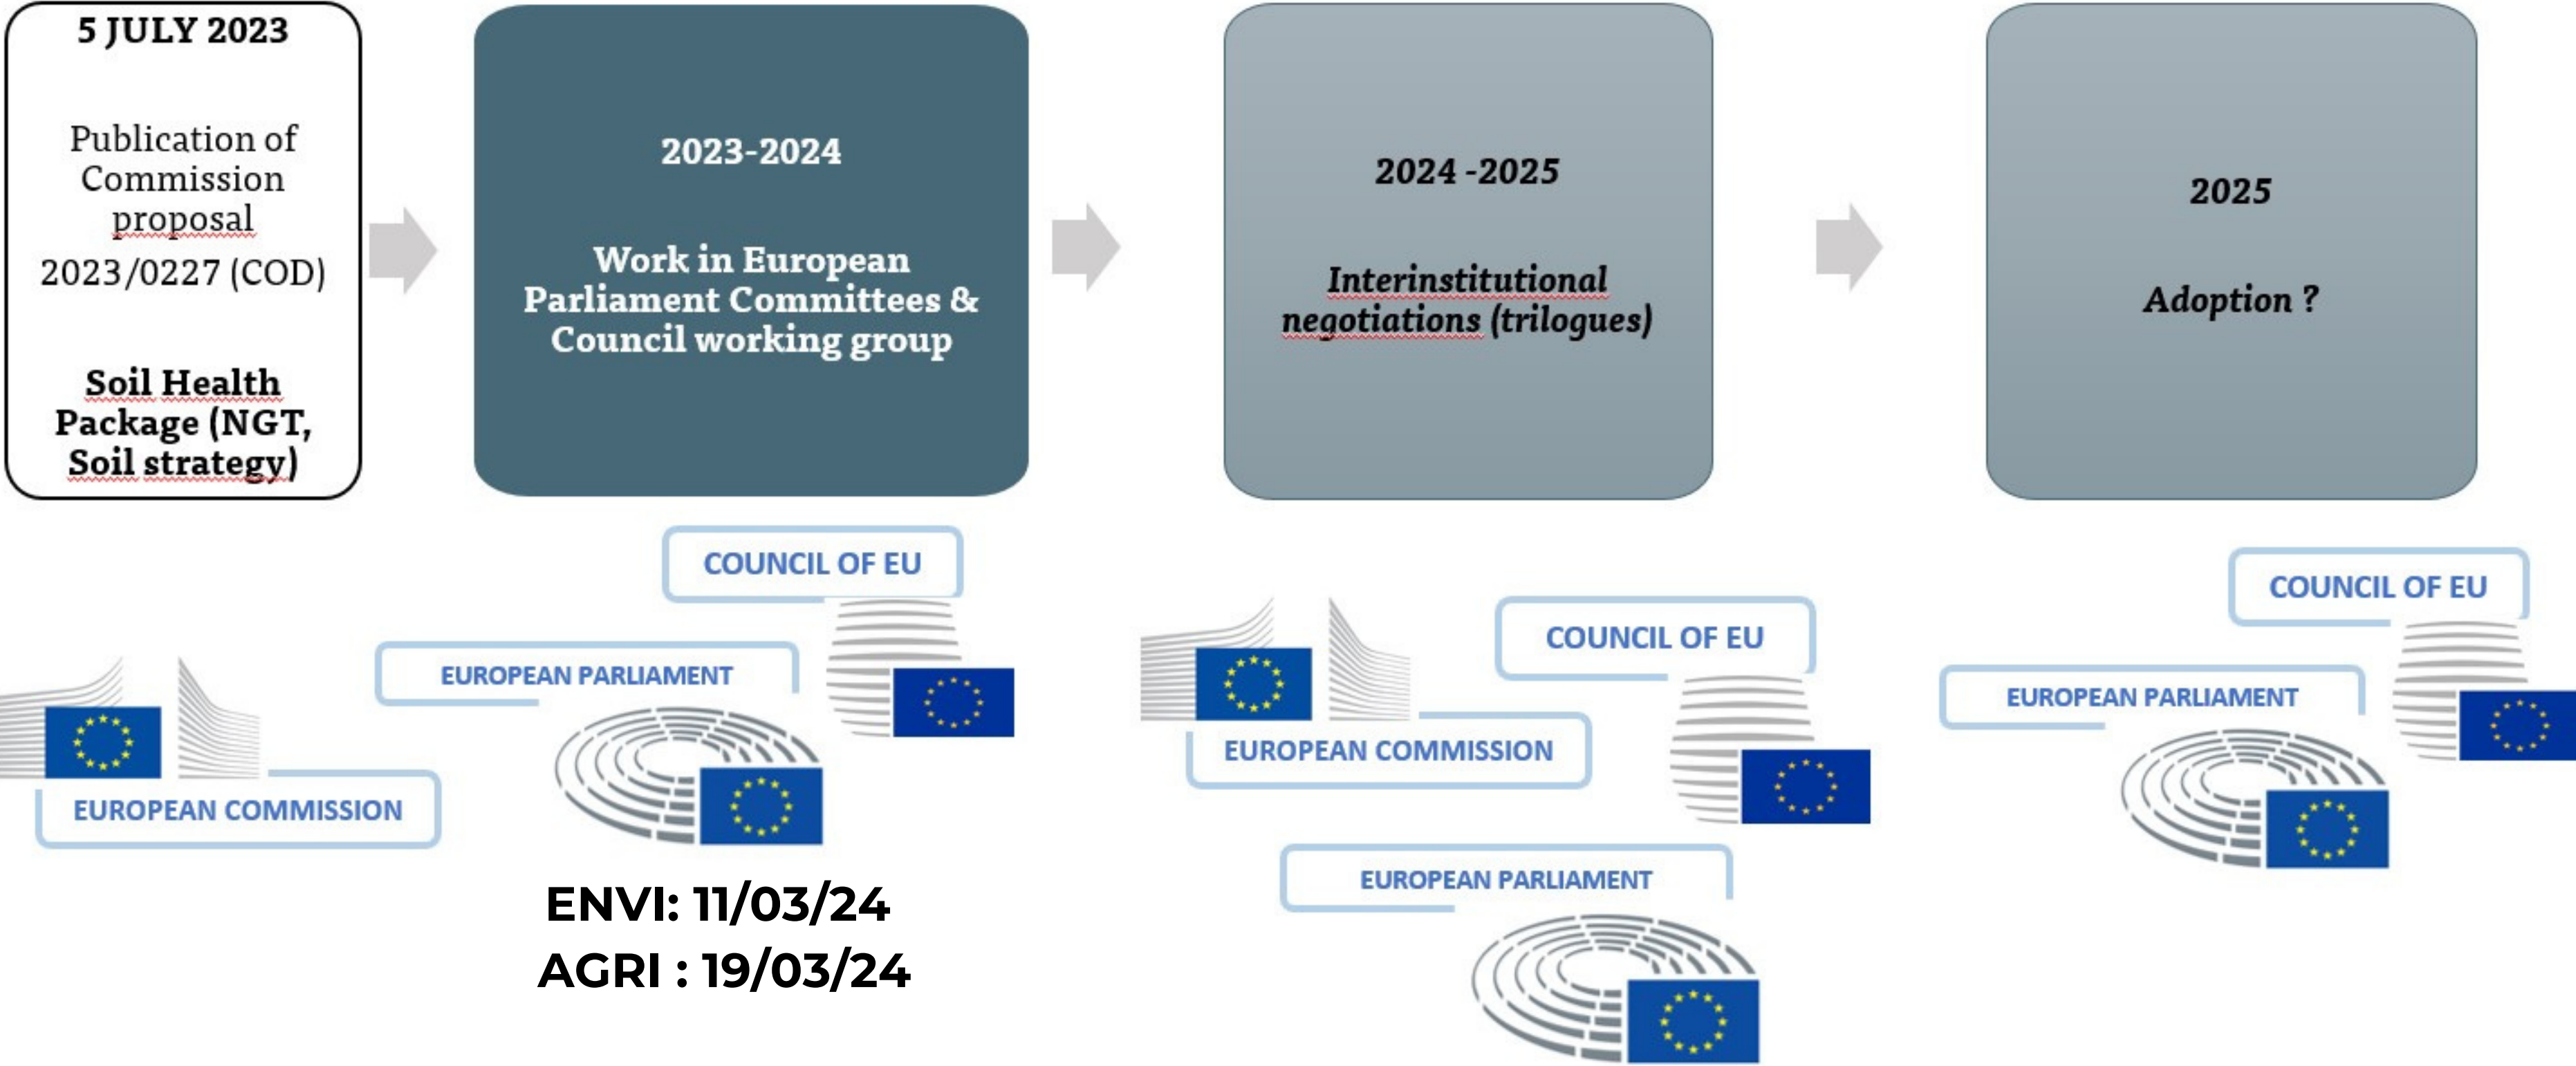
5 JULY 2023

Publication of Commission proposal

2023/0227 (COD)

Soil Health Package (NGT, Soil strategy)

2023-2024

Work in European Parliament Committees & Council working group

2024 -2025

Interinstitutional negotiations (trilogues)

2025

Adoption ?

COUNCIL OF EU

EUROPEAN PARLIAMENT

EUROPEAN COMMISSION

ENVI: 11/03/24
AGRI : 19/03/24

COUNCIL OF EU

EUROPEAN COMMISSION

EUROPEAN PARLIAMENT

COUNCIL OF EU

EUROPEAN PARLIAMENT